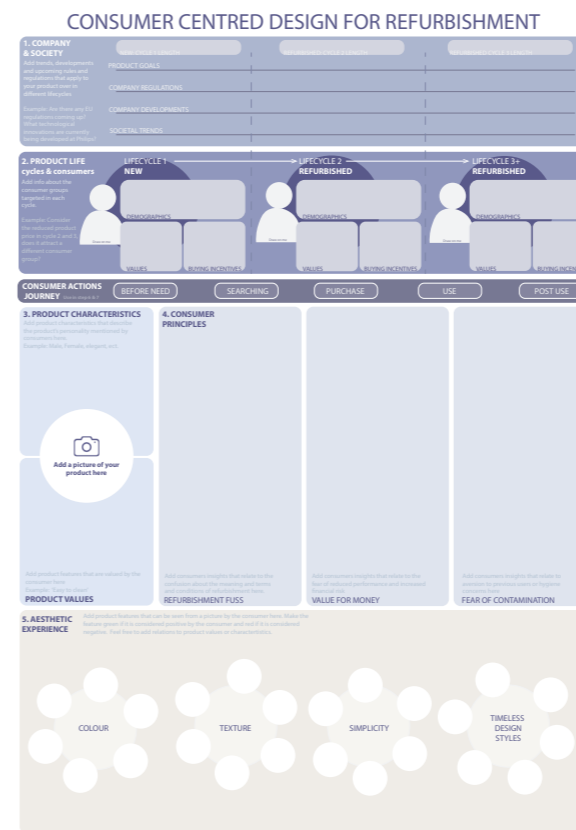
CONSUMER CENTRED DESIGN FOR REFURBISHMENT

1. COMPANY & SOCIETY
Add trends, developments and upcoming rules and regulations that apply to your product over its different lifecycles.
Example: Are there any EU regulations coming up? What technological innovations are currently being developed in Philips?

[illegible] | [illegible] | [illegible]

PRODUCT GOALS
COMPANY REGULATIONS
COMPANY DEVELOPMENTS
SOCIETAL TRENDS

2. PRODUCT LIFE cycles & consumers
Add info about the consumer groups targeted in each cycle.
Example: Consider the reduced product price in cycle 2 and 3: does it attract a different consumer group?

LIFECYCLE 1 NEW
LIFECYCLE 2 REFURBISHED
LIFECYCLE 3+ REFURBISHED

DEMOGRAPHICS
VALUES
BUYING INCENTIVES
DEMOGRAPHICS
VALUES
BUYING INCENTIVES
DEMOGRAPHICS
VALUES
BUYING INCENTIVES

CONSUMER ACTIONS JOURNEY
BEFORE NEED
SEARCHING
PURCHASE
USE
POST USE

3. PRODUCT CHARACTERISTICS
Add product characteristics that describe the product's personality mentioned by consumers here.
Example: Slow, Female, elegant, etc.

Add a picture of your product here

Add product features that are valued by the consumer here.
PRODUCT VALUES

4. CONSUMER PRINCIPLES

Add consumer insights that relate to the confusion about the meaning and terms and conditions of refurbishment here.
REFURBISHMENT FUSS

Add consumer insights that relate to the fear of reduced performance and increased financial risk.
VALUE FOR MONEY

Add consumer insights that relate to the aversion to previous users or hygiene concerns here.
FEAR OF CONTAMINATION

5. AESTHETIC EXPERIENCE
Add product features that can be seen from a picture by the consumer here. Make the feature green if it is considered positively by the consumer and red if it is considered negative. Feel free to add relations to product values or characteristics.

COLOUR
TEXTURE
SIMPLICITY
TIMELESS DESIGN STYLES